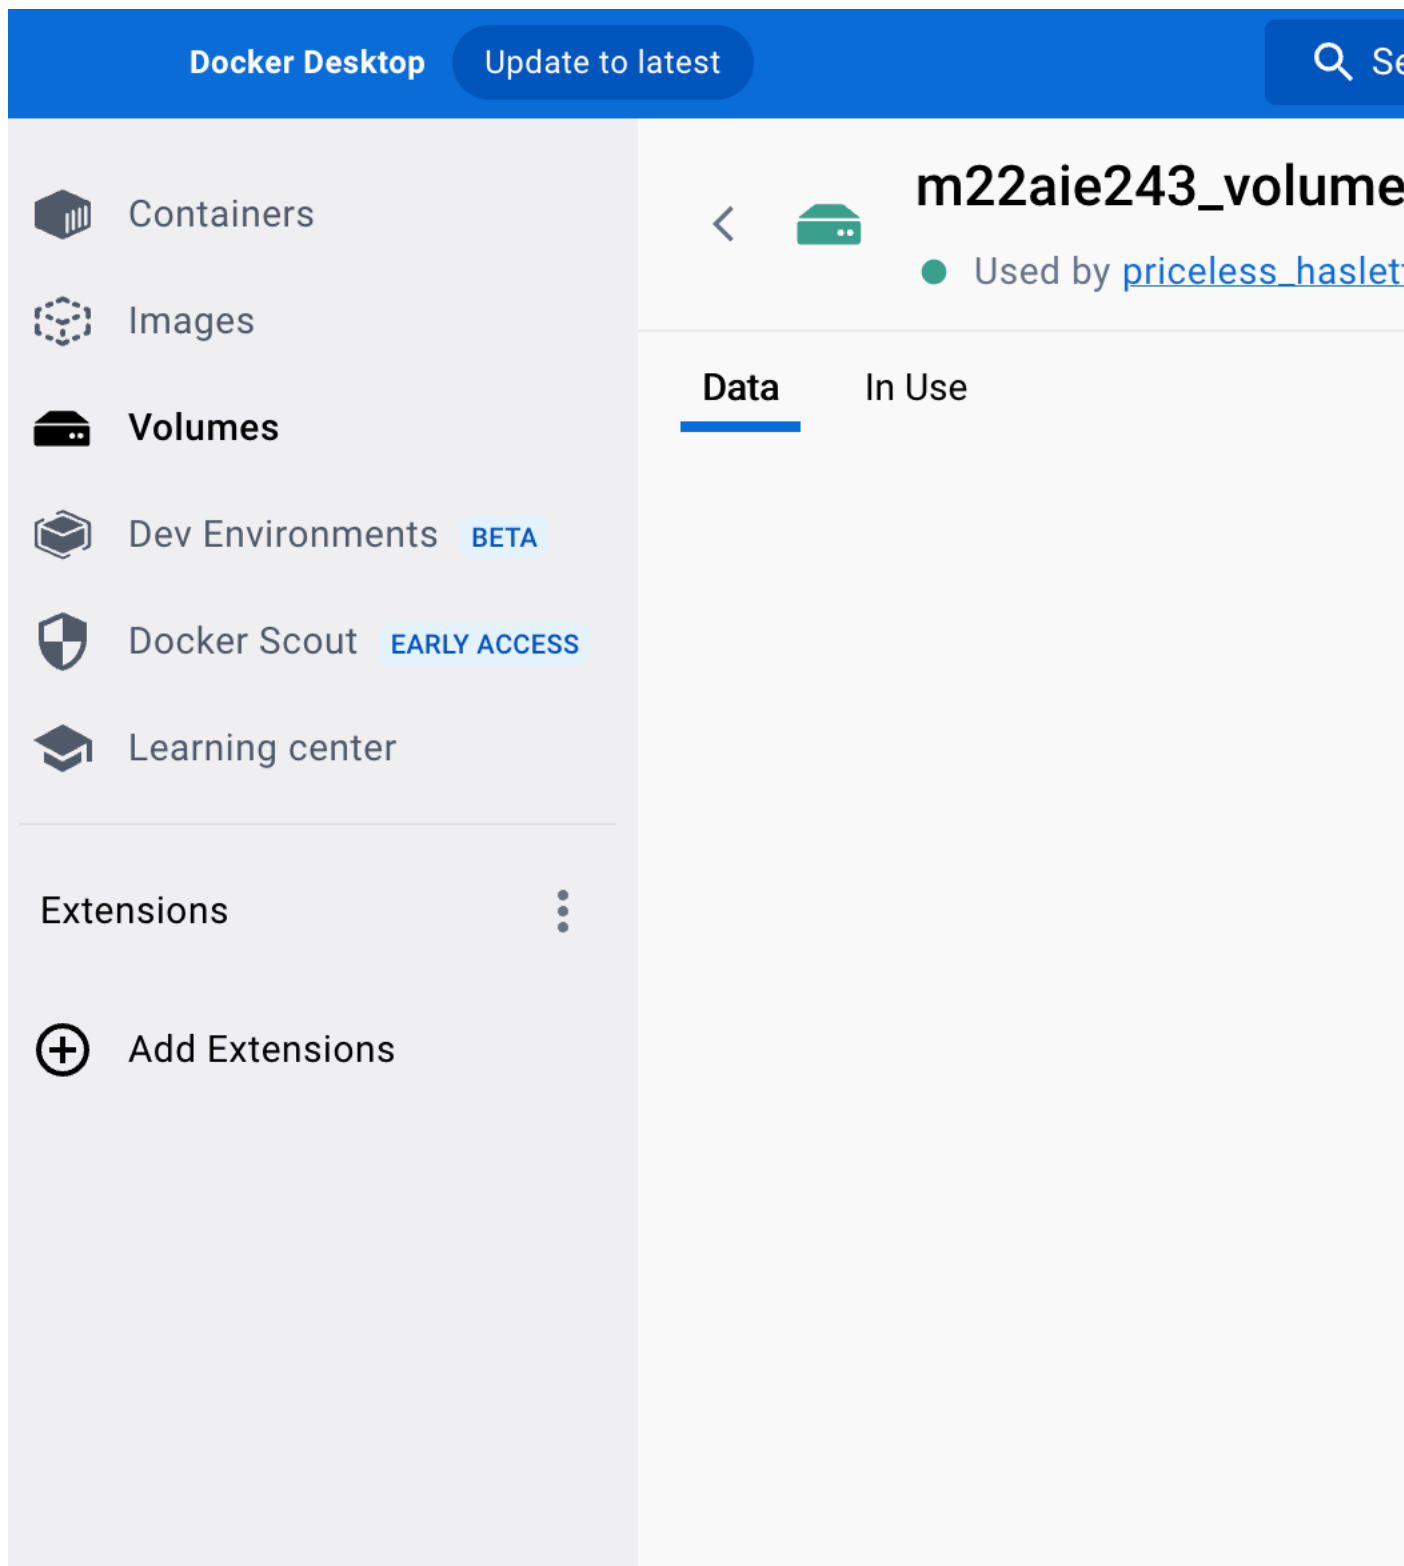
Docker Desktop Update to latest

Se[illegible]

Containers

Images

Volumes

Dev Environments BETA

Docker Scout EARLY ACCESS

Learning center

Extensions

Add Extensions

m22aie243_volume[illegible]

Used by priceless_haslet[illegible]

Data In Use